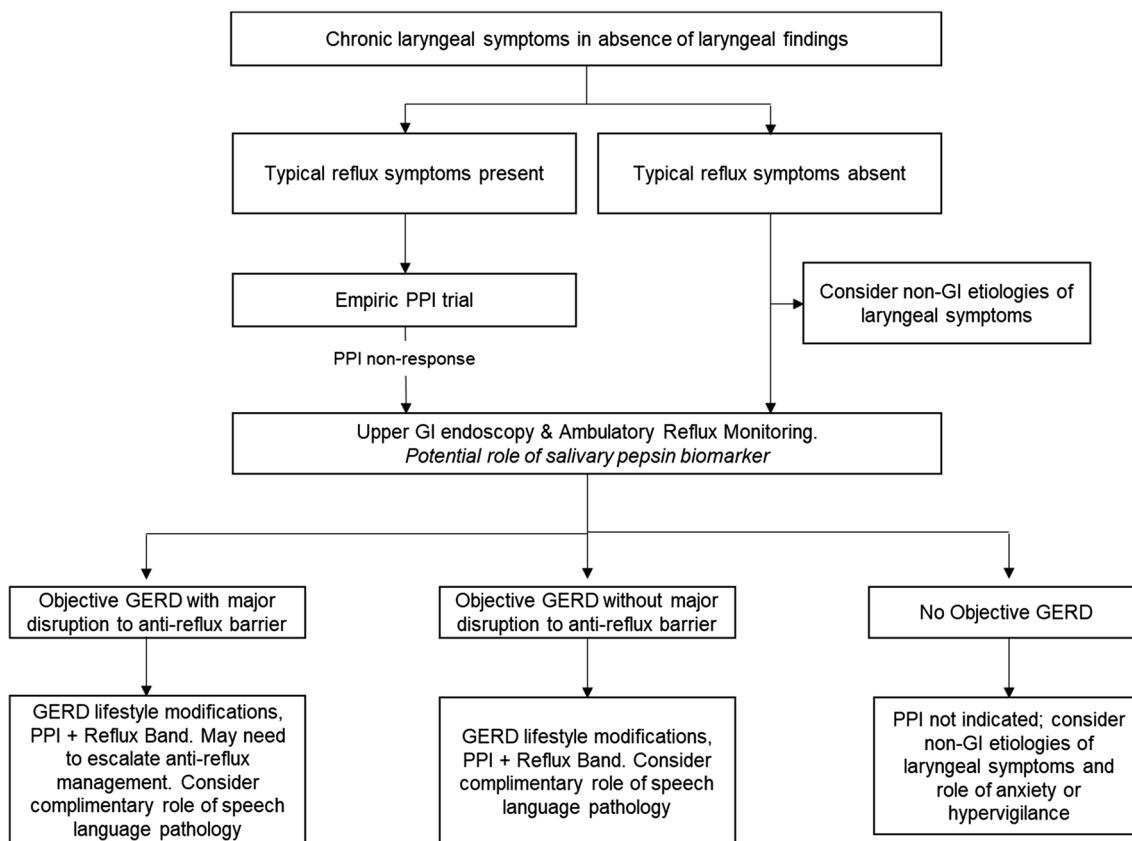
Chronic laryngeal symptoms in absence of laryngeal findings

Typical reflux symptoms present

Typical reflux symptoms absent

Empiric PPI trial

Consider non-GI etiologies of laryngeal symptoms

PPI non-response

Upper GI endoscopy & Ambulatory Reflux Monitoring.
*Potential role of salivary pepsin biomarker*

Objective GERD with major disruption to anti-reflux barrier

Objective GERD without major disruption to anti-reflux barrier

No Objective GERD

GERD lifestyle modifications, PPI + Reflux Band. May need to escalate anti-reflux management. Consider complimentary role of speech language pathology

GERD lifestyle modifications, PPI + Reflux Band. Consider complimentary role of speech language pathology

PPI not indicated; consider non-GI etiologies of laryngeal symptoms and role of anxiety or hypervigilance